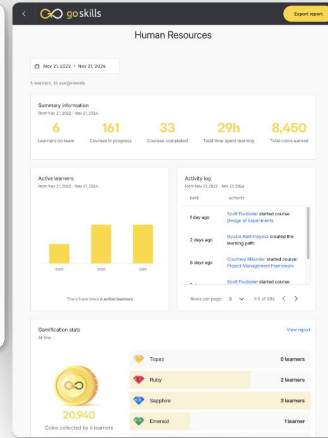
goskills

Export report

Human Resources

Nov 21, 2022 - Nov 21, 2024

6 learners, 10 assignments

Summary information
From Nov 21, 2022 - Nov 21, 2024

6
Learners on track

161
Courses in progress

33
Courses completed

29h
Total time spent learning

8,450
Total coins earned

Active learners
From Nov 21, 2022 - Nov 21, 2024

2022

2023

2024

There have been 6 active learners.

Activity log
From Nov 21, 2022 - Nov 21, 2024

| DATE | ACTIVITY |
|---|---|
| 1 day ago | Scott Poolsider started course Design of Experiments |
| 2 days ago | Shyam Rathnayaka created the learning path |
| 6 days ago | Courtney Miheder started course Project Management Frameworks |
| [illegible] | Scott Poolsider started course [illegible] |

Rows per page: 5 1-5 of 89 < >

Gamification stats
All time

View report

20,940
Coins collected by 6 learners

Topaz 0 learners
Ruby 2 learners
Sapphire 3 learners
Emerald 1 learner